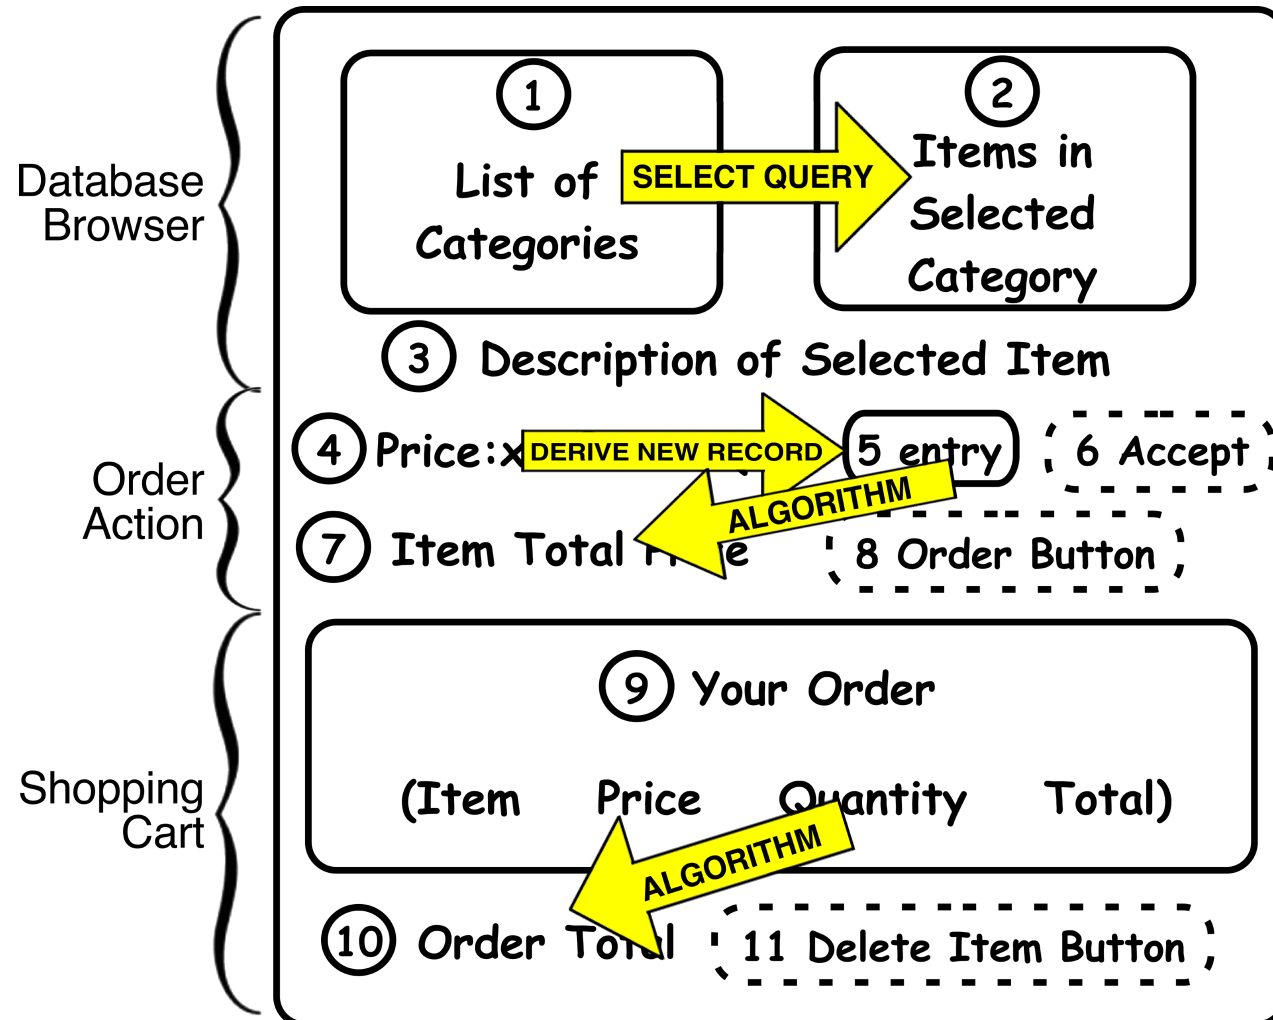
Database Browser

Order Action

Shopping Cart

1 List of Categories

SELECT QUERY

2 Items in Selected Category

3 Description of Selected Item

4 Price:x

DERIVE NEW RECORD

5 entry

6 Accept

ALGORITHM

7 Item Total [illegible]e

8 Order Button

9 Your Order

(Item Price Quantity Total)

ALGORITHM

10 Order To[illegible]l

11 Delete Item Button